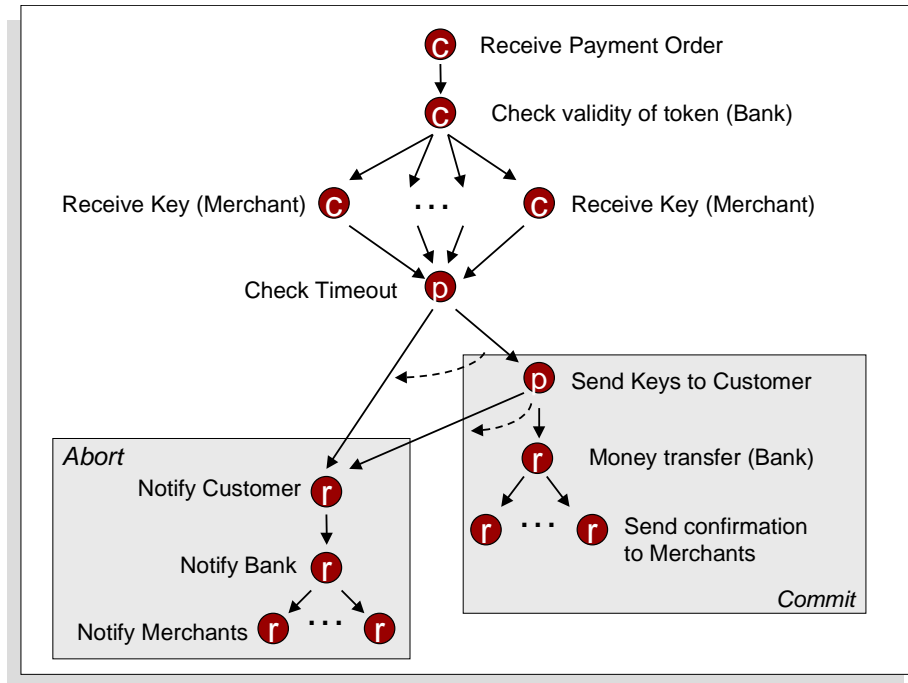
c Receive Payment Order

c Check validity of token (Bank)

Receive Key (Merchant) c ... c Receive Key (Merchant)

Check Timeout p

p Send Keys to Customer

Abort

Notify Customer r

r Money transfer (Bank)

r ... r Send confirmation to Merchants

Notify Bank r

Notify Merchants r ... r

Commit